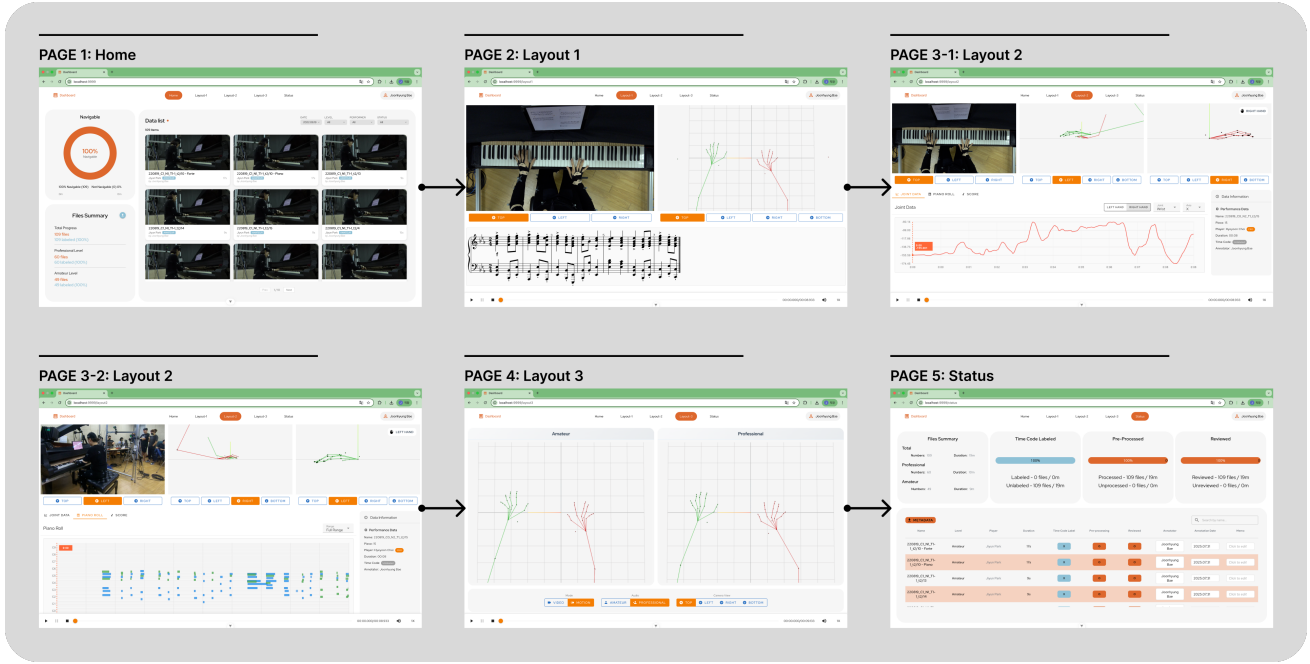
PAGE 1: Home

Dashboard
Home Layout 1 Layout 2 Layout 3 Status

Navigable
100%

Data list

Files Summary
Total Progress
Professional Level
Amateur Level

PAGE 2: Layout 1

TOP LEFT RIGHT
TOP LEFT RIGHT BOTTOM

PAGE 3-1: Layout 2

TOP LEFT RIGHT BOTTOM
Joint Data
Data Information
Performance Data

PAGE 3-2: Layout 2

TOP LEFT RIGHT
TOP LEFT RIGHT BOTTOM
Piano Roll
Data Information
Performance Data

PAGE 4: Layout 3

Amateur
Professional
VIDEO BOTTOM AMATEUR PROFESSIONAL TOP LEFT RIGHT BOTTOM

PAGE 5: Status

Files Summary
Total
Professional
Amateur
Time Code Labeled
Labeled - 0 files / 0m
Unlabeled - 109 files / 19m
Pre-Processed
Processed - 109 files / 19m
Unprocessed - 0 files / 0m
Reviewed
Reviewed - 109 files / 19m
Unreviewed - 0 files / 0m